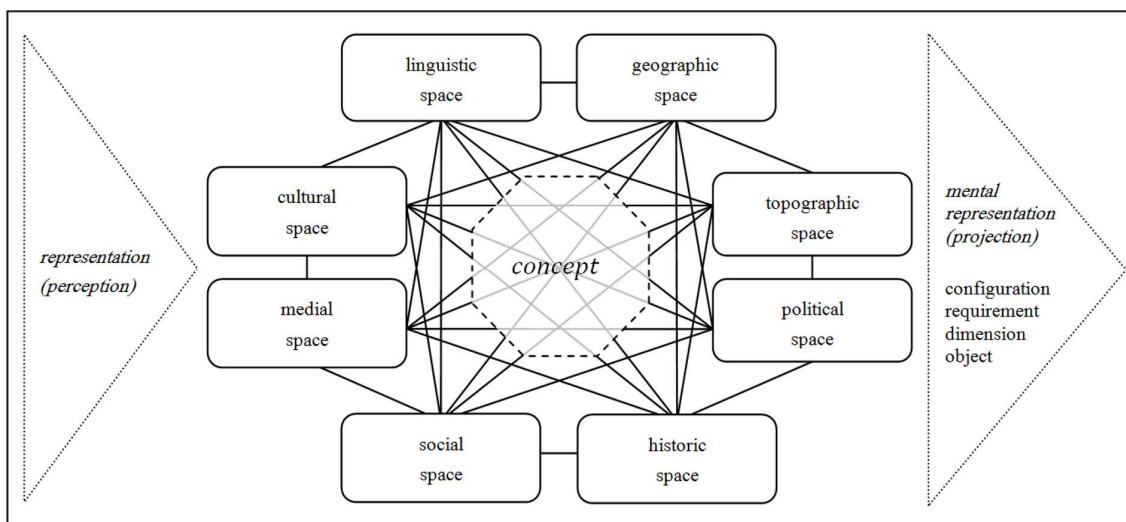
representation
(perception)

linguistic
space

geographic
space

cultural
space

topographic
space

concept

medial
space

political
space

social
space

historic
space

mental
representation
(projection)

configuration
requirement
dimension
object